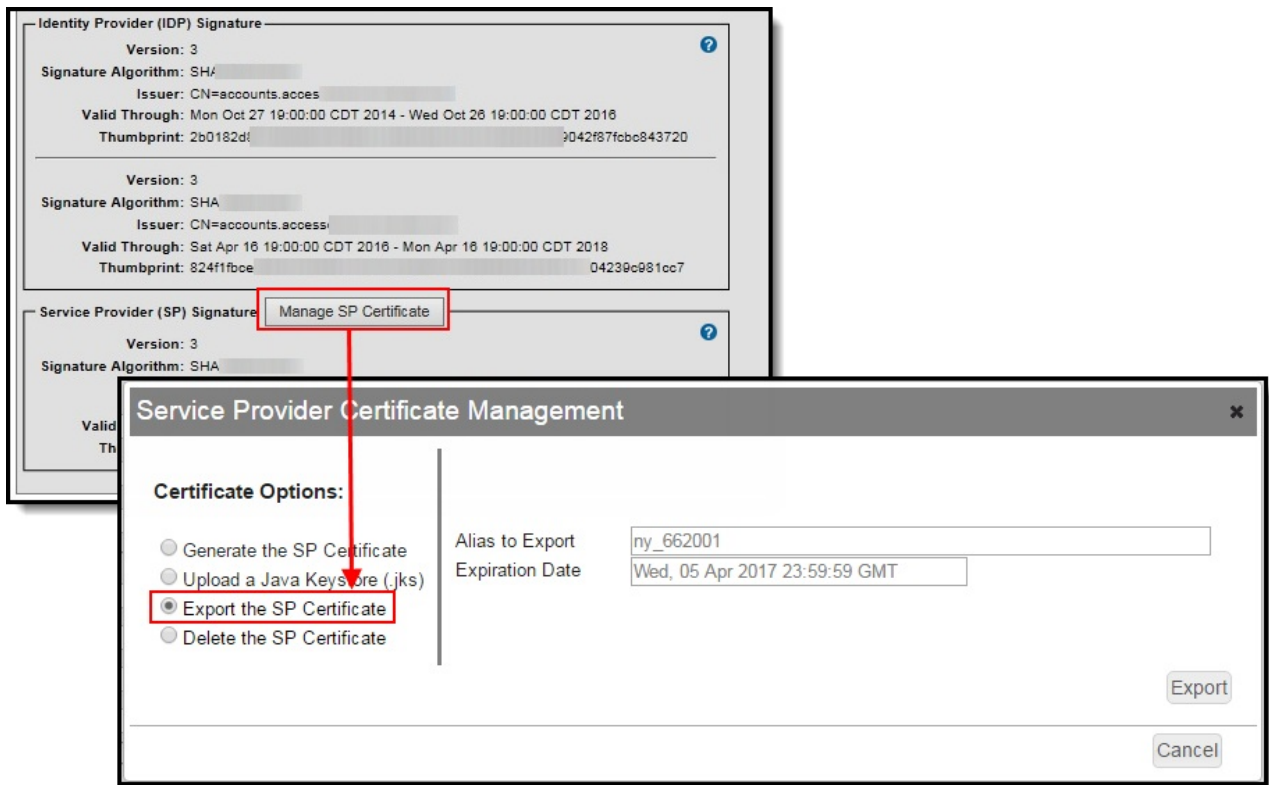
Identity Provider (IDP) Signature

Version: 3
Signature Algorithm: SHA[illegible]
Issuer: CN=accounts.acces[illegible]
Valid Through: Mon Oct 27 19:00:00 CDT 2014 - Wed Oct 26 19:00:00 CDT 2016
Thumbprint: 2b0182d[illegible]9042f87fcbc843720

Version: 3
Signature Algorithm: SHA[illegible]
Issuer: CN=accounts.access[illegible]
Valid Through: Sat Apr 16 19:00:00 CDT 2016 - Mon Apr 16 19:00:00 CDT 2018
Thumbprint: 824f1fbce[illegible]04239c981cc7

Service Provider (SP) Signature Manage SP Certificate

Version: 3
Signature Algorithm: SHA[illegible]
Valid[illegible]
Th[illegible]

Service Provider Certificate Management ×

Certificate Options:

Generate the SP Certificate
Upload a Java Keystore (.jks)
Export the SP Certificate
Delete the SP Certificate

Alias to Export ny_662001
Expiration Date Wed, 05 Apr 2017 23:59:59 GMT

Export

Cancel